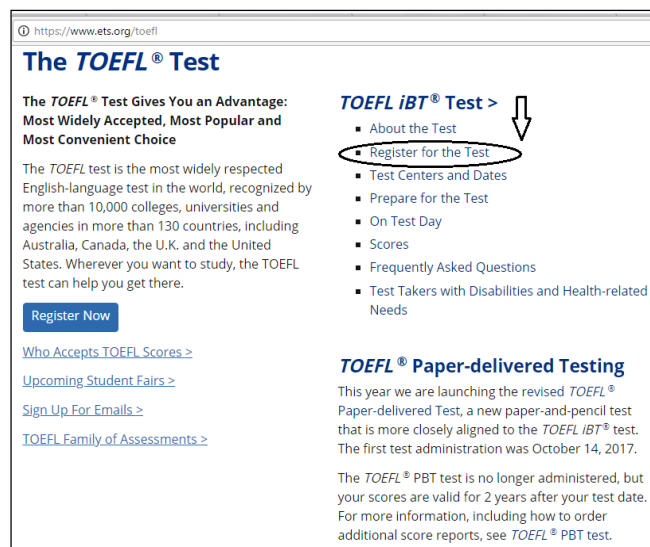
https://www.ets.org/toefl

The TOEFL® Test

The TOEFL® Test Gives You an Advantage: Most Widely Accepted, Most Popular and Most Convenient Choice

The TOEFL test is the most widely respected English-language test in the world, recognized by more than 10,000 colleges, universities and agencies in more than 130 countries, including Australia, Canada, the U.K. and the United States. Wherever you want to study, the TOEFL test can help you get there.

Register Now

Who Accepts TOEFL Scores >

Upcoming Student Fairs >

Sign Up For Emails >

TOEFL Family of Assessments >

TOEFL iBT® Test >

- About the Test
- Register for the Test
- Test Centers and Dates
- Prepare for the Test
- On Test Day
- Scores
- Frequently Asked Questions
- Test Takers with Disabilities and Health-related Needs

TOEFL® Paper-delivered Testing

This year we are launching the revised TOEFL® Paper-delivered Test, a new paper-and-pencil test that is more closely aligned to the TOEFL iBT® test. The first test administration was October 14, 2017.

The TOEFL® PBT test is no longer administered, but your scores are valid for 2 years after your test date. For more information, including how to order additional score reports, see TOEFL® PBT test.